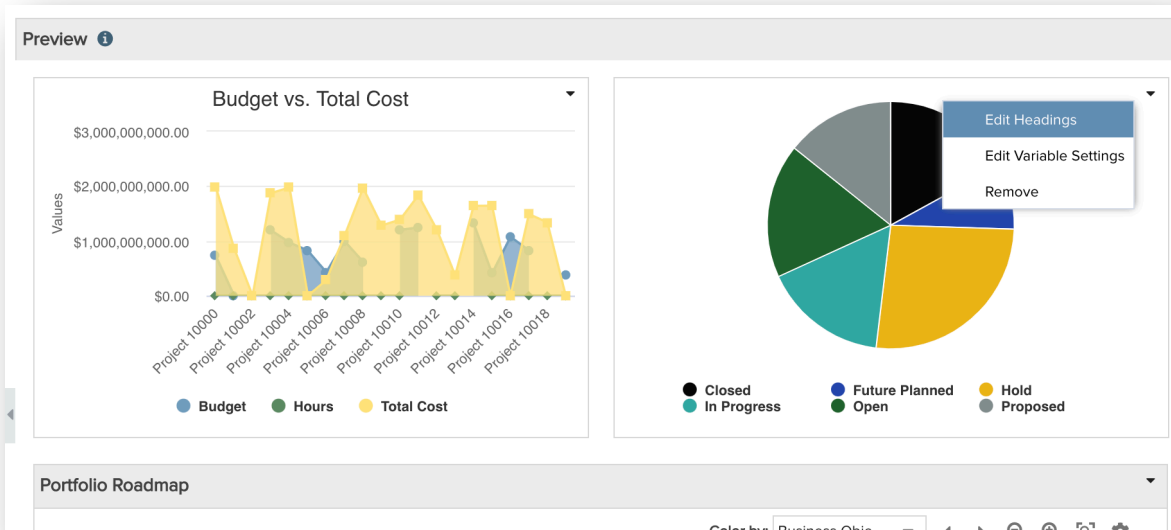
Preview

Budget vs. Total Cost

$3,000,000,000.00
$2,000,000,000.00
$1,000,000,000.00
$0.00

Values

Project 10000
Project 10002
Project 10004
Project 10006
Project 10008
Project 10010
Project 10012
Project 10014
Project 10016
Project 10018

Budget
Hours
Total Cost

Edit Headings
Edit Variable Settings
Remove

Closed
Future Planned
Hold
In Progress
Open
Proposed

Portfolio Roadmap

Color by: Business Obje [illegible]